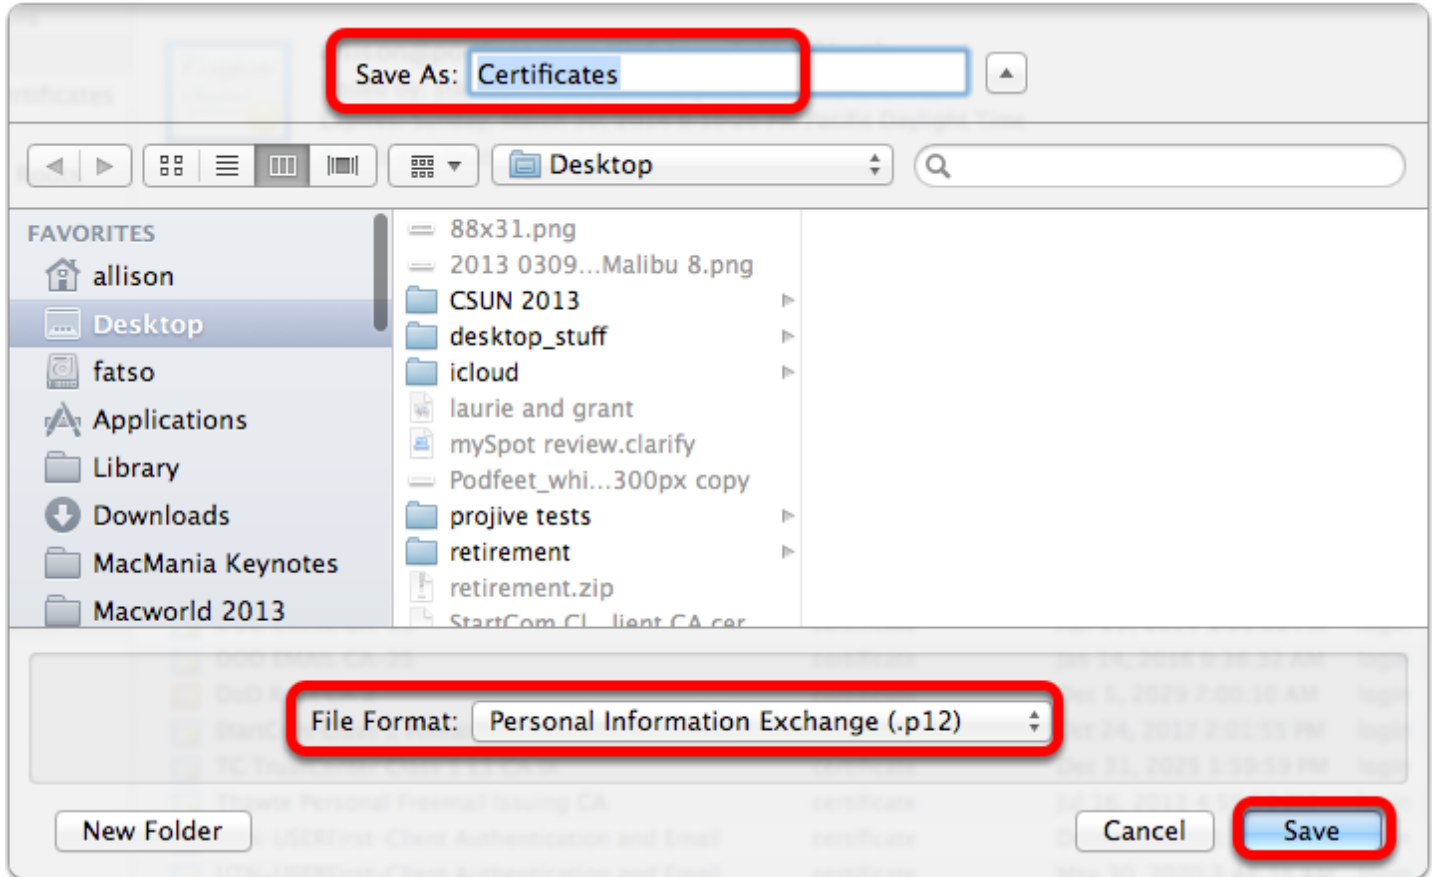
Save As: Certificates

Desktop

FAVORITES
allison
Desktop
fatso
Applications
Library
Downloads
MacMania Keynotes
Macworld 2013

88x31.png
2013 0309...Malibu 8.png
CSUN 2013
desktop_stuff
icloud
laurie and grant
mySpot review.clarify
Podfeet_whi...300px copy
projive tests
retirement
retirement.zip
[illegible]

File Format: Personal Information Exchange (.p12)

New Folder
Cancel
Save